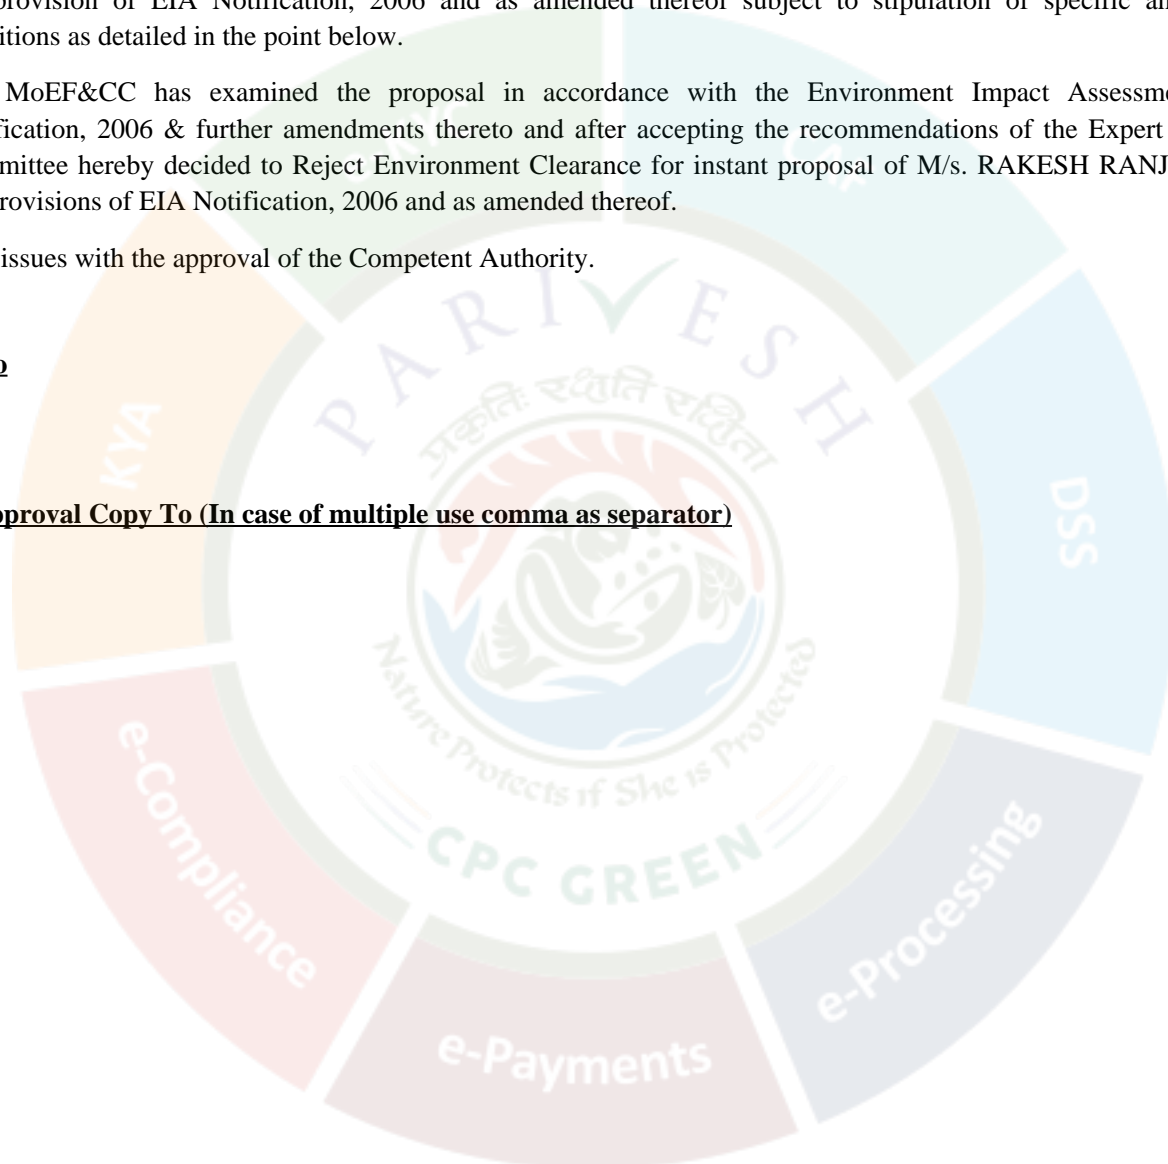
provision of EIA Notification, 2006 and as amended thereof subject to stipulation of specific an itions as detailed in the point below.

MoEF&CC has examined the proposal in accordance with the Environment Impact Assessme fication, 2006 & further amendments thereto and after accepting the recommendations of the Expert mittee hereby decided to Reject Environment Clearance for instant proposal of M/s. RAKESH RANJ rovisions of EIA Notification, 2006 and as amended thereof.

issues with the approval of the Competent Authority.

o

pproval Copy To (In case of multiple use comma as separator)

PARIVESH

प्रकृतिः रक्षति रक्षिता

Nature Protects if She is Protected

CPC GREEN

KYA

DSS

e-Compliance

e-Processing

e-Payments